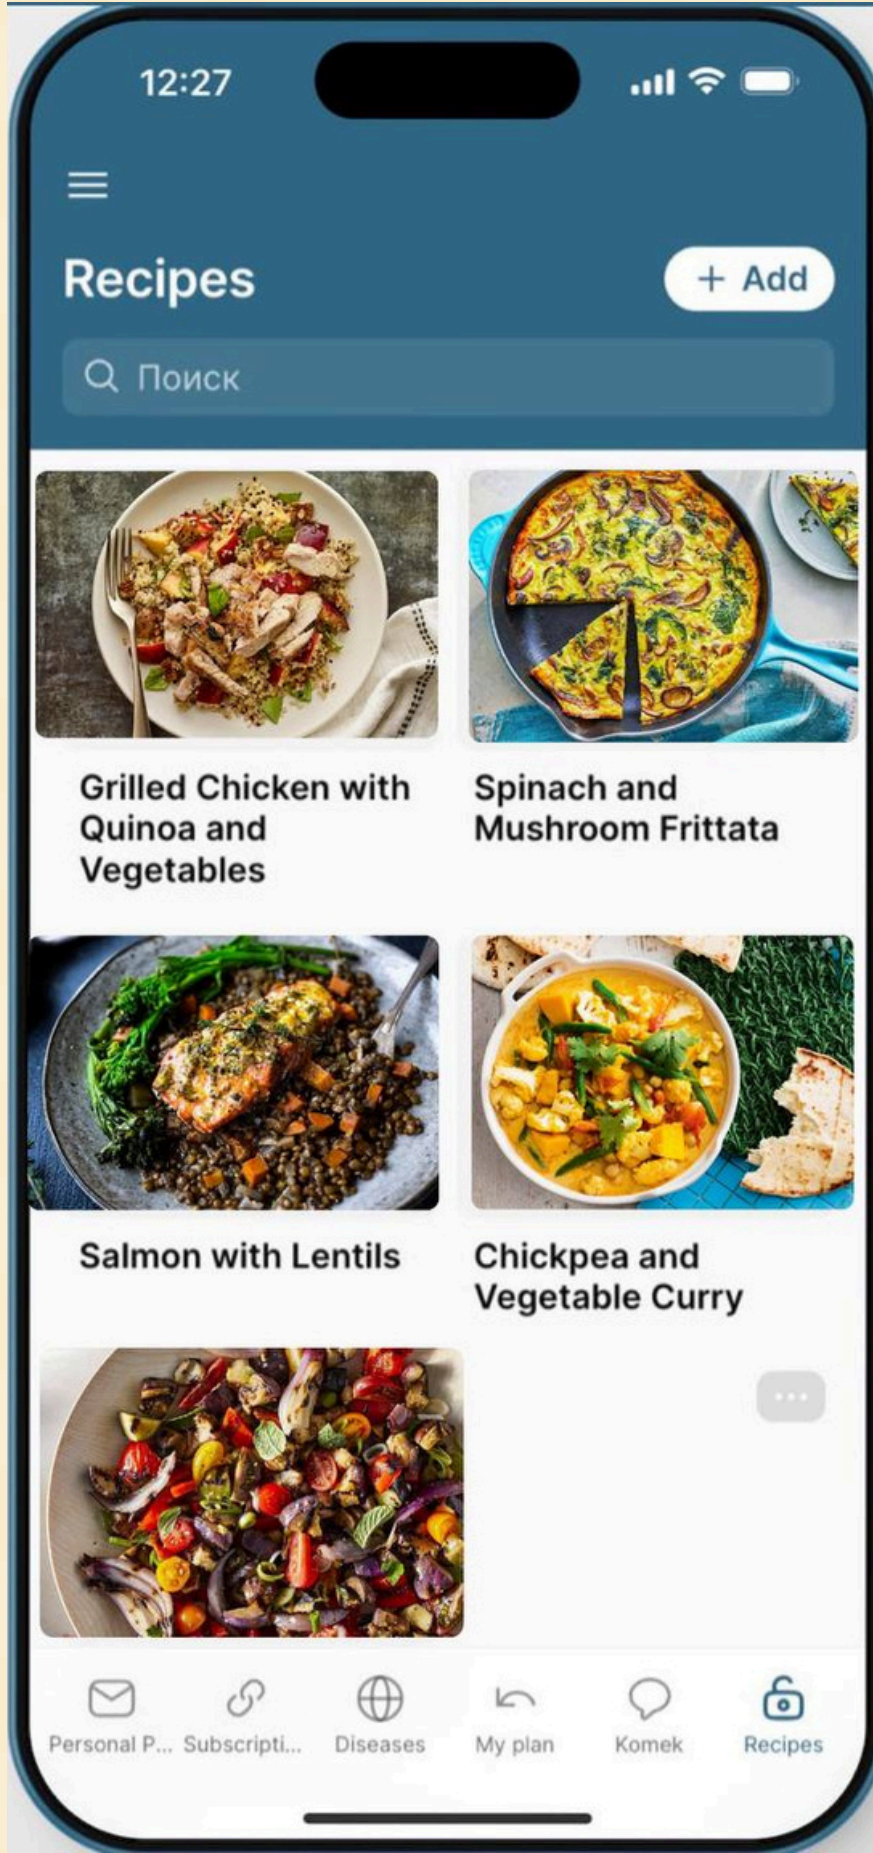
12:27

Recipes

+ Add

Поиск

Grilled Chicken with Quinoa and Vegetables

Spinach and Mushroom Frittata

Salmon with Lentils

Chickpea and Vegetable Curry

Personal P... Subscripti... Diseases My plan Komek Recipes